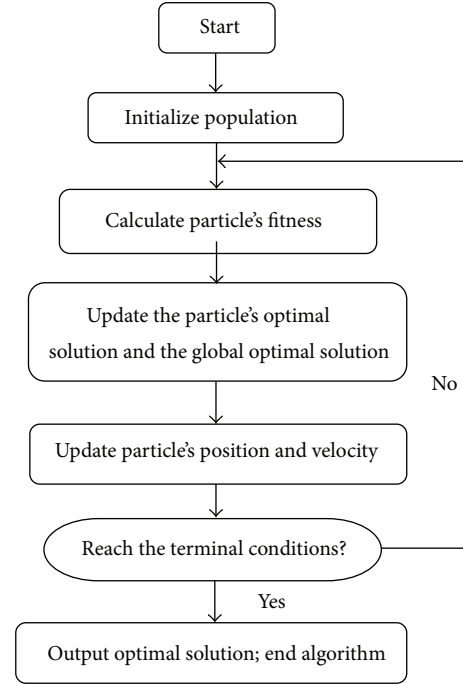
Start

Initialize population

Calculate particle's fitness

Update the particle's optimal solution and the global optimal solution

No

Update particle's position and velocity

Reach the terminal conditions?

Yes

Output optimal solution; end algorithm